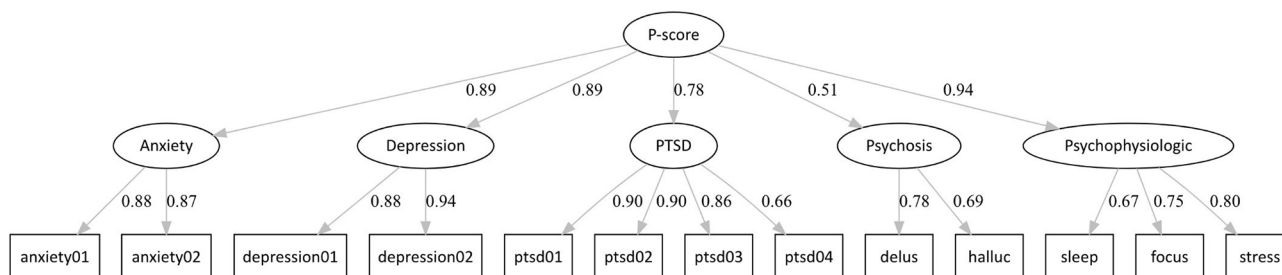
P-score

0.89 0.89 0.78 0.51 0.94

Anxiety

Depression

PTSD

Psychosis

Psychophysiologic

0.88 0.87 0.88 0.94 0.90 0.90 0.86 0.66 0.78 0.69 0.67 0.75 0.80

anxiety01 anxiety02 depression01 depression02 ptsd01 ptsd02 ptsd03 ptsd04 delus halluc sleep focus stress